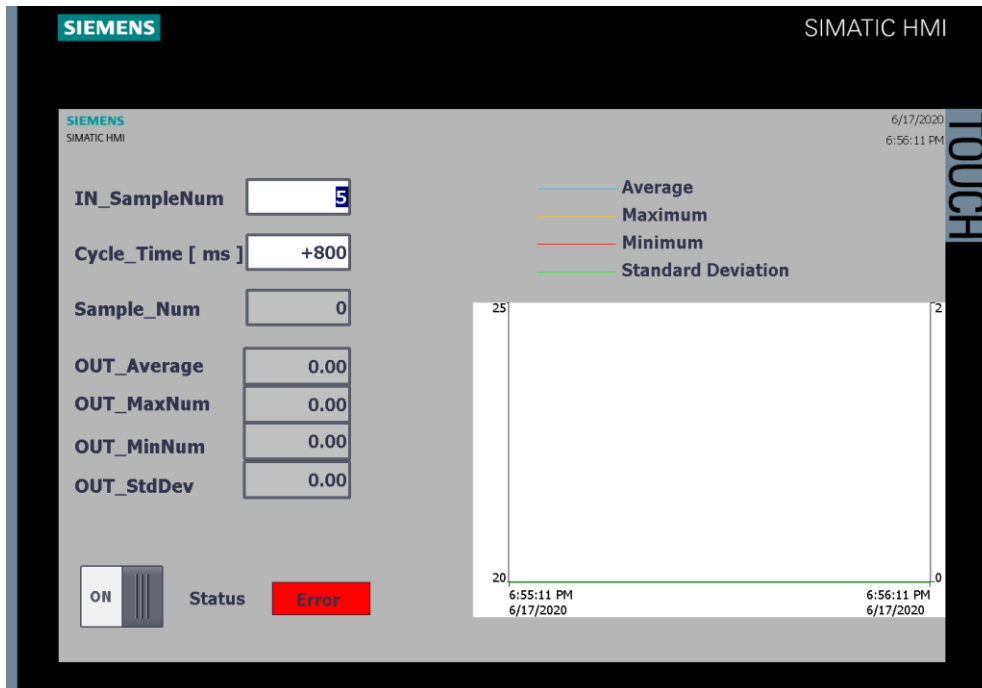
SIEMENS

SIMATIC HMI

SIEMENS
SIMATIC HMI

6/17/2020
6:56:11 PM

TOUCH

IN_SampleNum 5

Cycle_Time [ ms ] +800

Sample_Num 0

OUT_Average 0.00

OUT_MaxNum 0.00

OUT_MinNum 0.00

OUT_StdDev 0.00

Average
Maximum
Minimum
Standard Deviation

25
20
2
0

6:55:11 PM
6/17/2020

6:56:11 PM
6/17/2020

ON

Status

Error